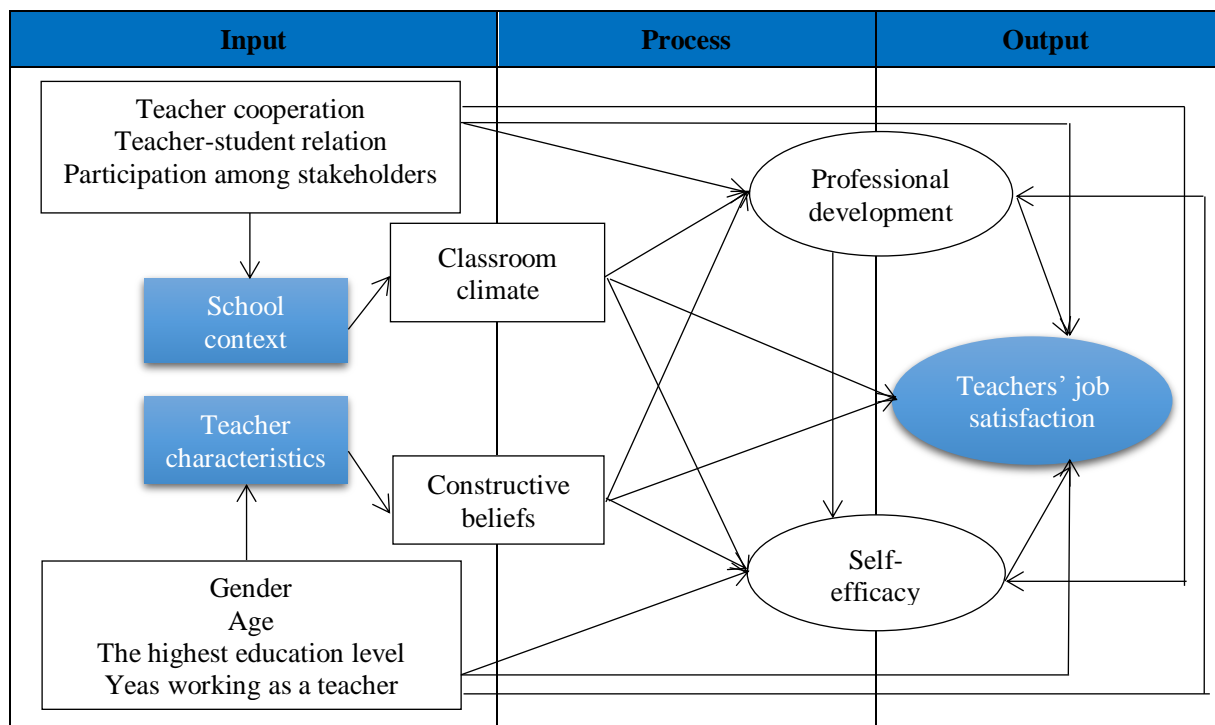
Input

Process

Output

Teacher cooperation
Teacher-student relation
Participation among stakeholders

School context

Classroom climate

Professional development

Teachers' job satisfaction

Teacher characteristics

Constructive beliefs

Self-efficacy

Gender
Age
The highest education level
Yeas working as a teacher